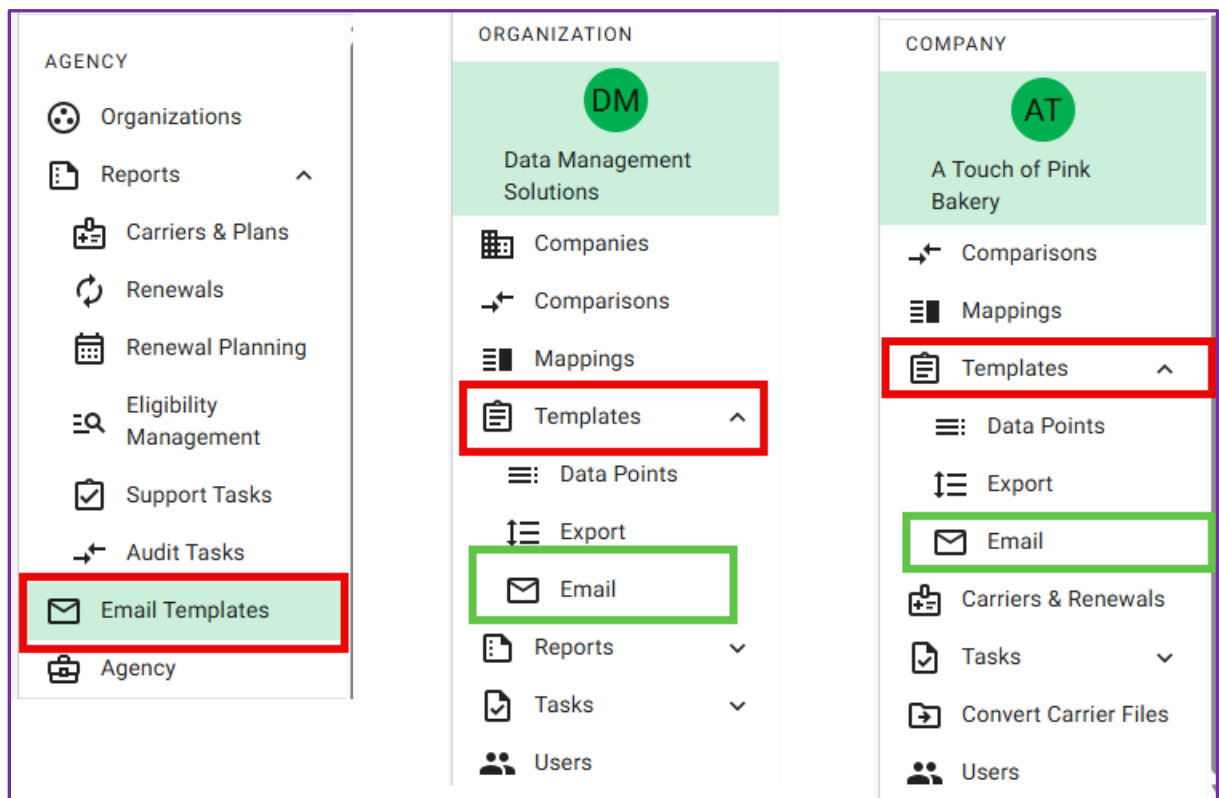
AGENCY

Organizations

Reports

Carriers & Plans

Renewals

Renewal Planning

Eligibility Management

Support Tasks

Audit Tasks

Email Templates

Agency

ORGANIZATION

DM

Data Management Solutions

Companies

Comparisons

Mappings

Templates

Data Points

Export

Email

Reports

Tasks

Users

COMPANY

AT

A Touch of Pink Bakery

Comparisons

Mappings

Templates

Data Points

Export

Email

Carriers & Renewals

Tasks

Convert Carrier Files

Users